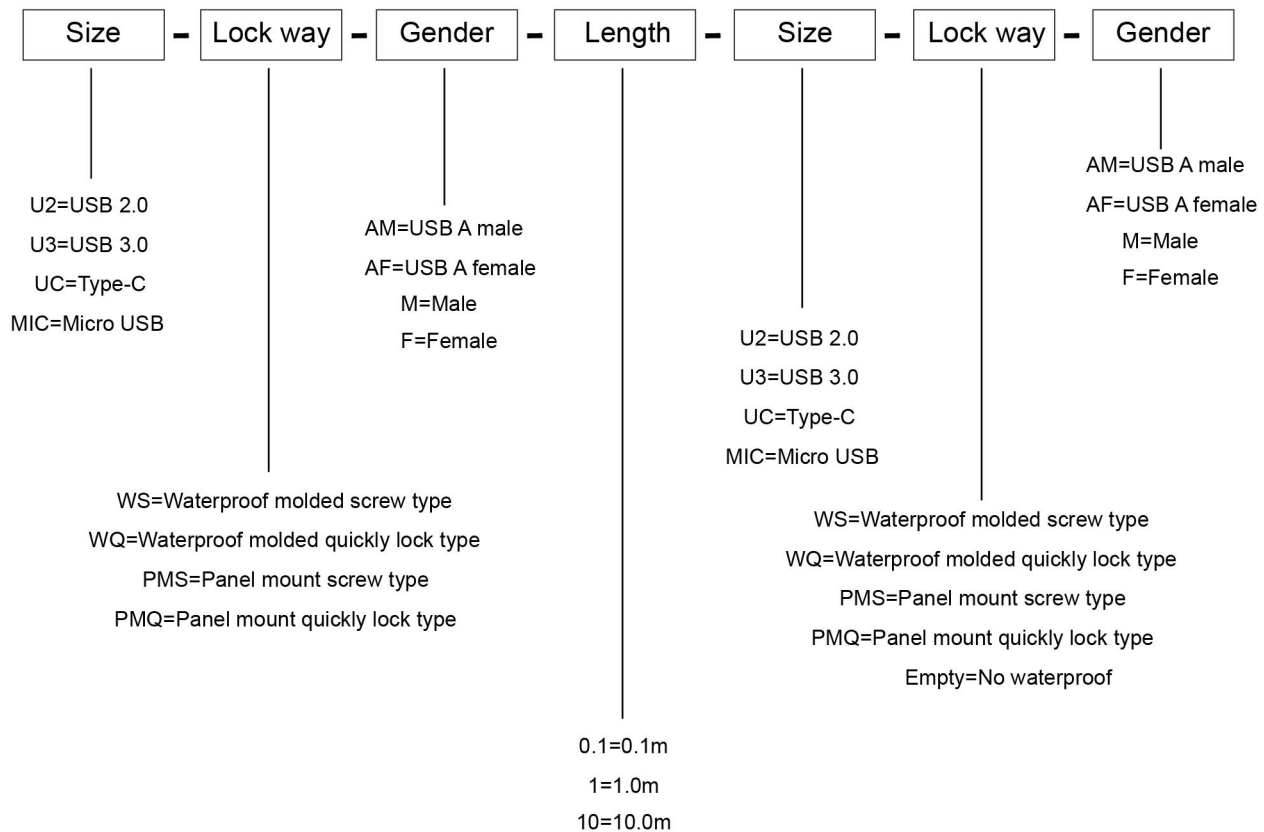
Size - Lock way - Gender - Length - Size - Lock way - Gender

U2=USB 2.0
U3=USB 3.0
UC=Type-C
MIC=Micro USB

WS=Waterproof molded screw type
WQ=Waterproof molded quickly lock type
PMS=Panel mount screw type
PMQ=Panel mount quickly lock type

AM=USB A male
AF=USB A female
M=Male
F=Female

0.1=0.1m
1=1.0m
10=10.0m

U2=USB 2.0
U3=USB 3.0
UC=Type-C
MIC=Micro USB

WS=Waterproof molded screw type
WQ=Waterproof molded quickly lock type
PMS=Panel mount screw type
PMQ=Panel mount quickly lock type
Empty=No waterproof

AM=USB A male
AF=USB A female
M=Male
F=Female